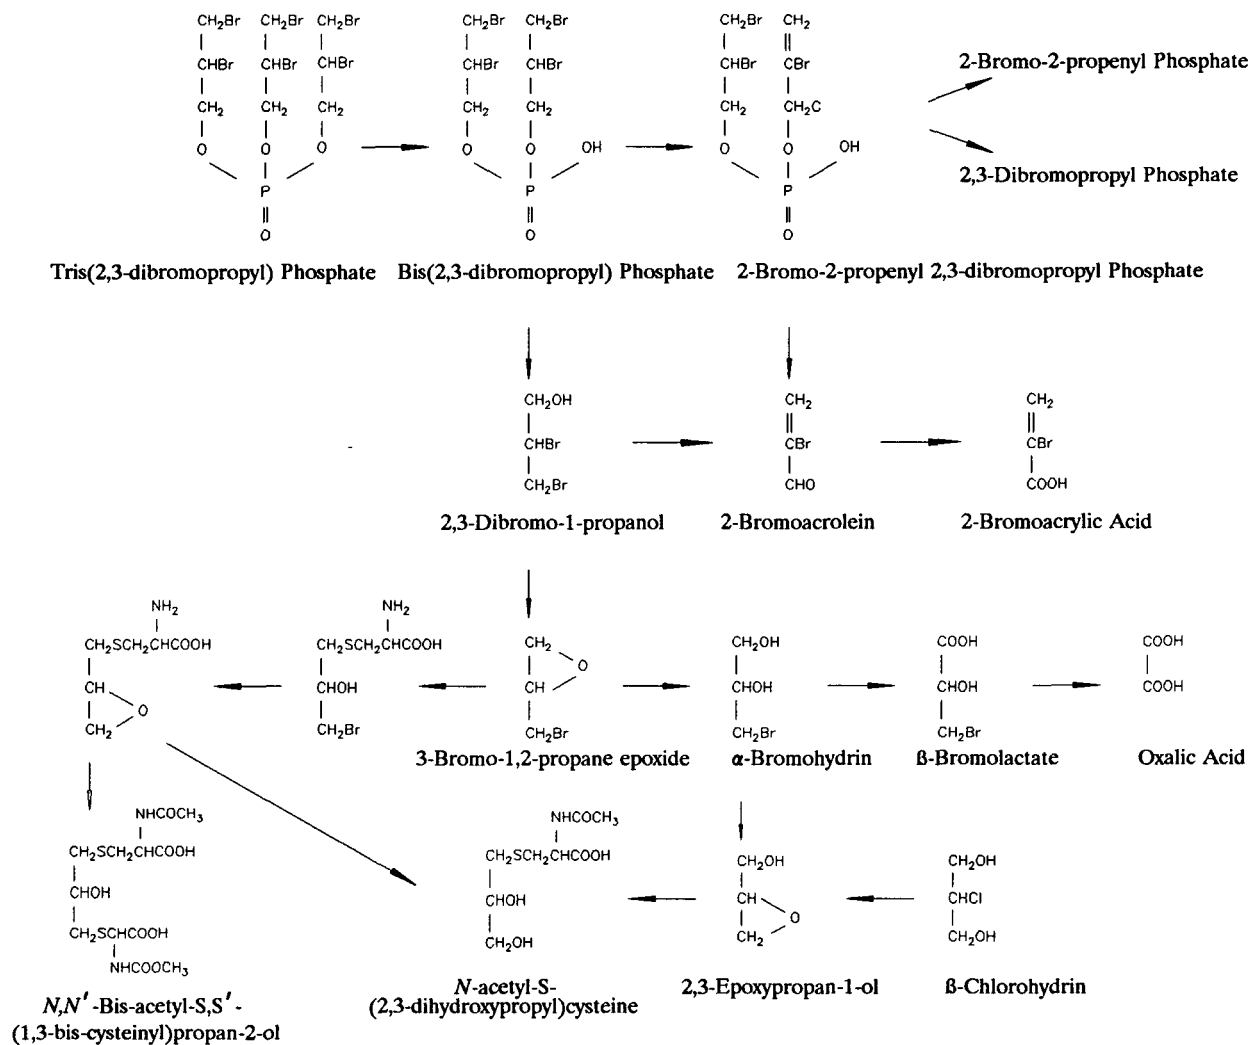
$CH_2Br$ $CH_2Br$ $CH_2Br$
CHBr CHBr CHBr
$CH_2$ $CH_2$ $CH_2$
O O O
P
O

Tris(2,3-dibromopropyl) Phosphate

$CH_2Br$ $CH_2Br$
CHBr CHBr
$CH_2$ $CH_2$
O O OH
P
O

Bis(2,3-dibromopropyl) Phosphate

$CH_2Br$ $CH_2$
CHBr CBr
$CH_2$ $CH_2C$
O O OH
P
O

2-Bromo-2-propenyl 2,3-dibromopropyl Phosphate

2-Bromo-2-propenyl Phosphate

2,3-Dibromopropyl Phosphate

$CH_2OH$
CHBr
$CH_2Br$
2,3-Dibromo-1-propanol

$CH_2$
CBr
CHO
2-Bromoacrolein

$CH_2$
CBr
COOH
2-Bromoacrylic Acid

$NH_2$
$CH_2SCH_2CHCOOH$
CH
O
$CH_2$

$NH_2$
$CH_2SCH_2CHCOOH$
CHOH
$CH_2Br$

$CH_2$
O
CH
$CH_2Br$
3-Bromo-1,2-propane epoxide

$CH_2OH$
CHOH
$CH_2Br$
α-Bromohydrin

COOH
CHOH
$CH_2Br$
ß-Bromolactate

COOH
COOH
Oxalic Acid

$NHCOCH_3$
$CH_2SCH_2CHCOOH$
CHOH
$CH_2SCHCOOH$
$NHCOOCH_3$
$N,N'$-Bis-acetyl-S,S'-(1,3-bis-cysteinyl)propan-2-ol

$NHCOCH_3$
$CH_2SCH_2CHCOOH$
CHOH
$CH_2OH$
$N$-acetyl-S-(2,3-dihydroxypropyl)cysteine

$CH_2OH$
CH
O
$CH_2$
2,3-Epoxypropan-1-ol

$CH_2OH$
CHCl
$CH_2OH$
ß-Chlorohydrin